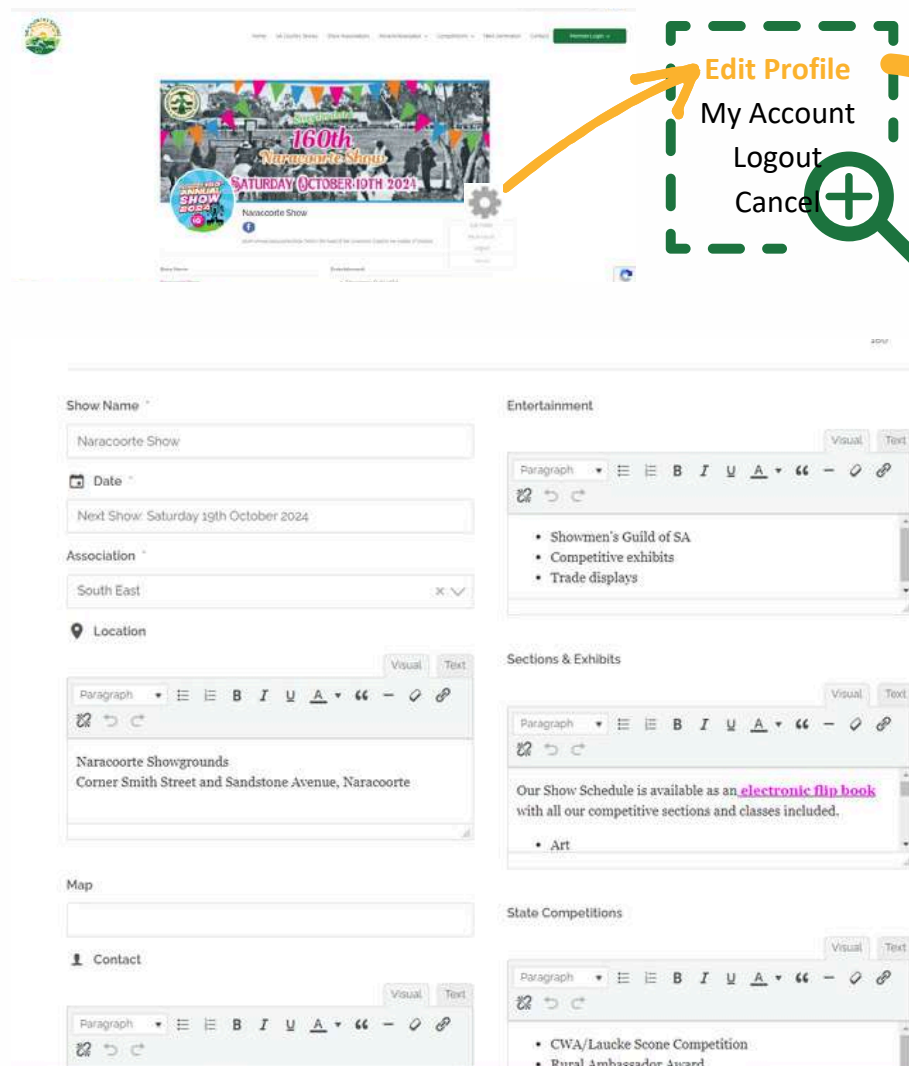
Home SA Country Shows Show Associations Awards/Showsplace Competitions Field Demonstrator Contact Member Login

Sesquicentenary 160th Naracoorte Show SATURDAY OCTOBER 19TH 2024

ANNUAL SHOW 2024

Naracoorte Show

Edit Profile
My Account
Logout
Cancel

Show Name *

Naracoorte Show

Date *

Next Show: Saturday 19th October 2024

Association *

South East

Location

Visual Text

Paragraph

Naracoorte Showgrounds
Corner Smith Street and Sandstone Avenue, Naracoorte

Map

Contact

Visual Text

Paragraph

Entertainment

Visual Text

Paragraph

• Showmen's Guild of SA
• Competitive exhibits
• Trade displays

Sections & Exhibits

Visual Text

Paragraph

Our Show Schedule is available as an electronic flip book with all our competitive sections and classes included.

• Art

State Competitions

Visual Text

Paragraph

• CWA/Laucke Scone Competition
• Rural Ambassador Award